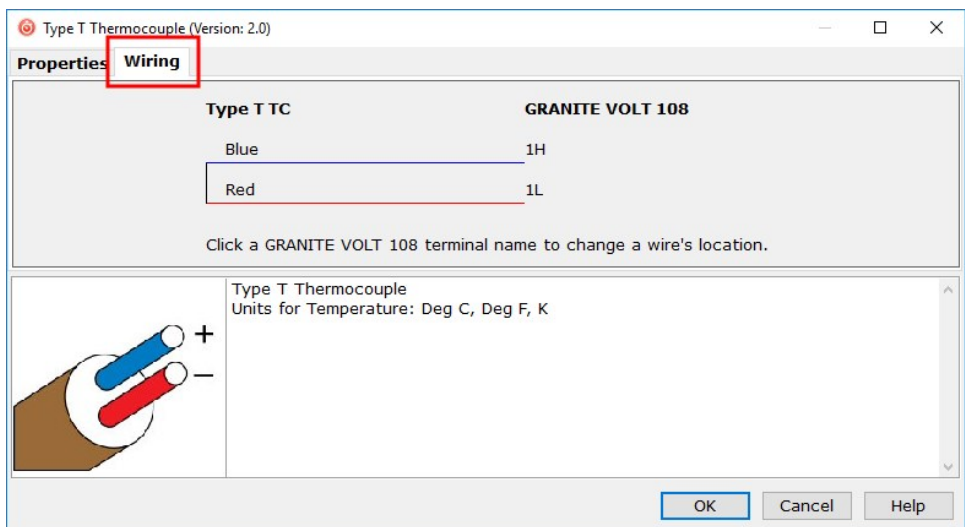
Type T Thermocouple (Version: 2.0)

Properties Wiring

Type T TC

GRANITE VOLT 108

Blue 1H

Red 1L

Click a GRANITE VOLT 108 terminal name to change a wire's location.

+
−

Type T Thermocouple
Units for Temperature: Deg C, Deg F, K

OK Cancel Help